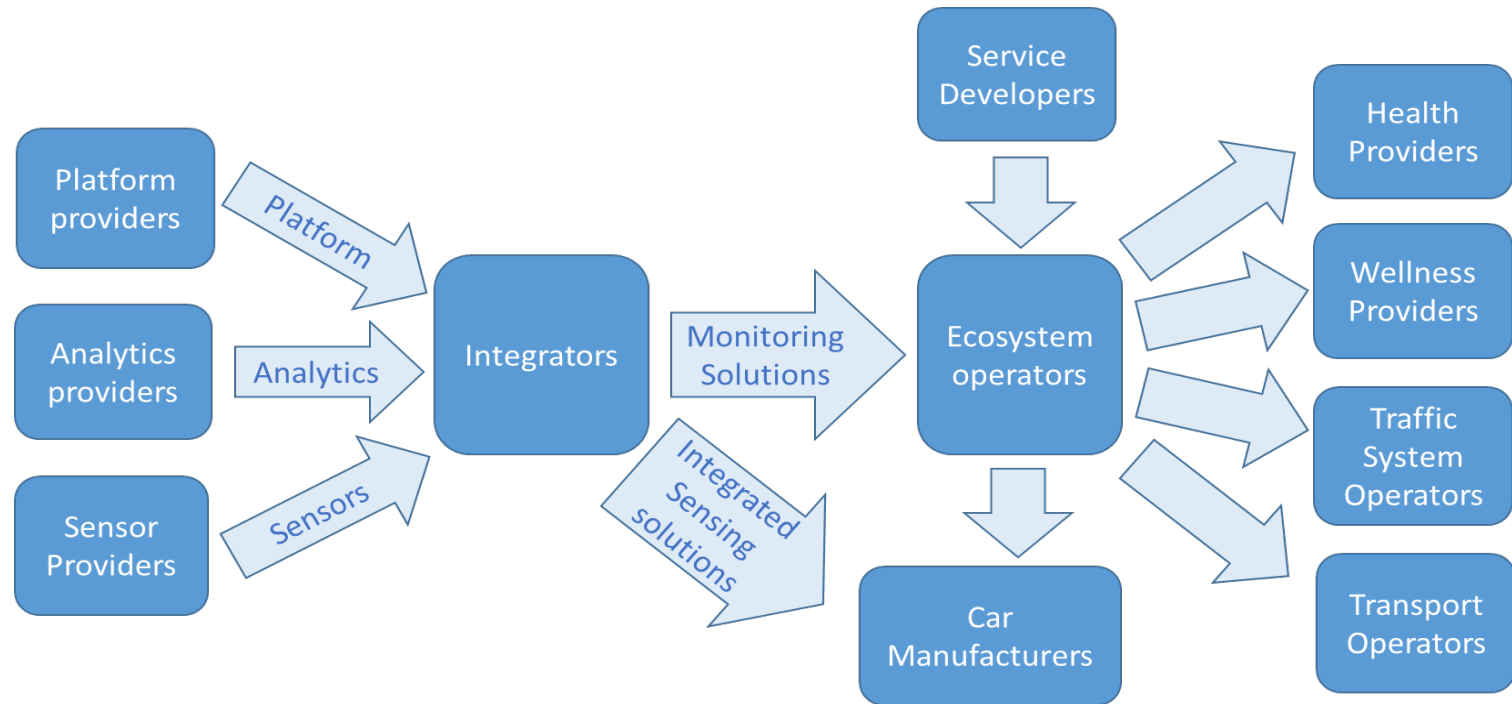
Platform providers

Analytics providers

Sensor Providers

Platform

Analytics

Sensors

Integrators

Monitoring Solutions

Integrated Sensing solutions

Service Developers

Ecosystem operators

Car Manufacturers

Health Providers

Wellness Providers

Traffic System Operators

Transport Operators